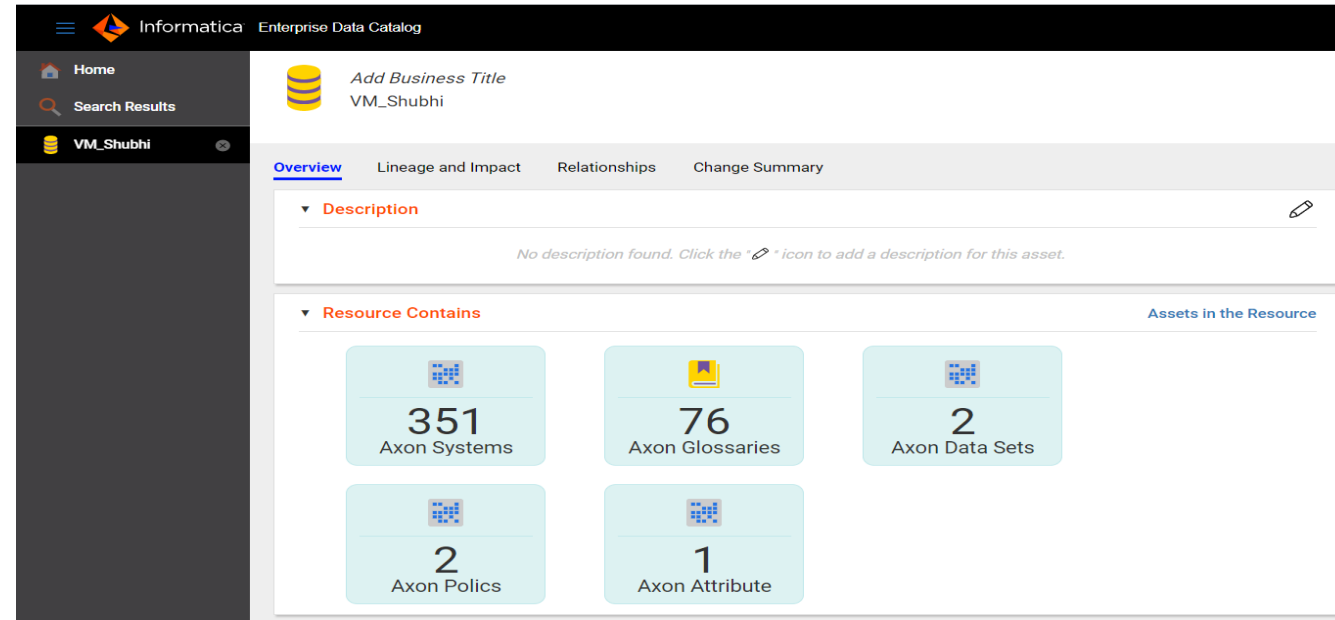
Informatica Enterprise Data Catalog

Home

Search Results

VM_Shubhi

Add Business Title
VM_Shubhi

Overview Lineage and Impact Relationships Change Summary

Description

No description found. Click the " " icon to add a description for this asset.

Resource Contains

Assets in the Resource

351
Axon Systems

76
Axon Glossaries

2
Axon Data Sets

2
Axon Polics

1
Axon Attribute